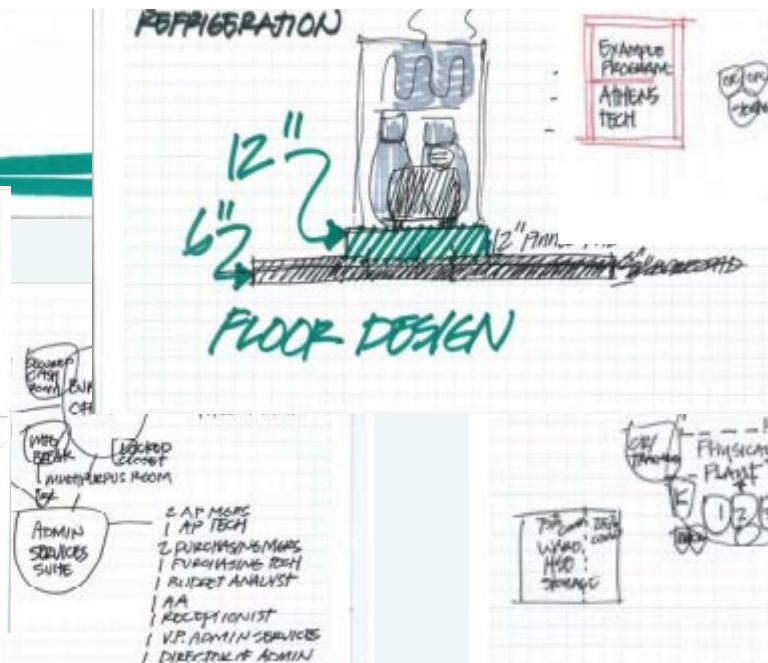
REFRIGERATION

EXAMPLE PROGRAM: ATHENS TECH

12"

6"

12" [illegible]

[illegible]

FLOOR DESIGN

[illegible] ROOM

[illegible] OFF

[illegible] BREAK

LOCKED CLOSET

MULTIPURPOSE ROOM

ADMIN SERVICES SUITE

2 AP MGRS
1 AP TECH
2 PURCHASING MGRS
1 PURCHASING TECH
1 BUDGET ANALYST
1 AA
1 RECEPTIONIST
1 V.P. ADMIN SERVICES
1 DIRECTOR OF ADMIN

PHYSICAL PLANT

1 2

WARD. H2O STORAGE